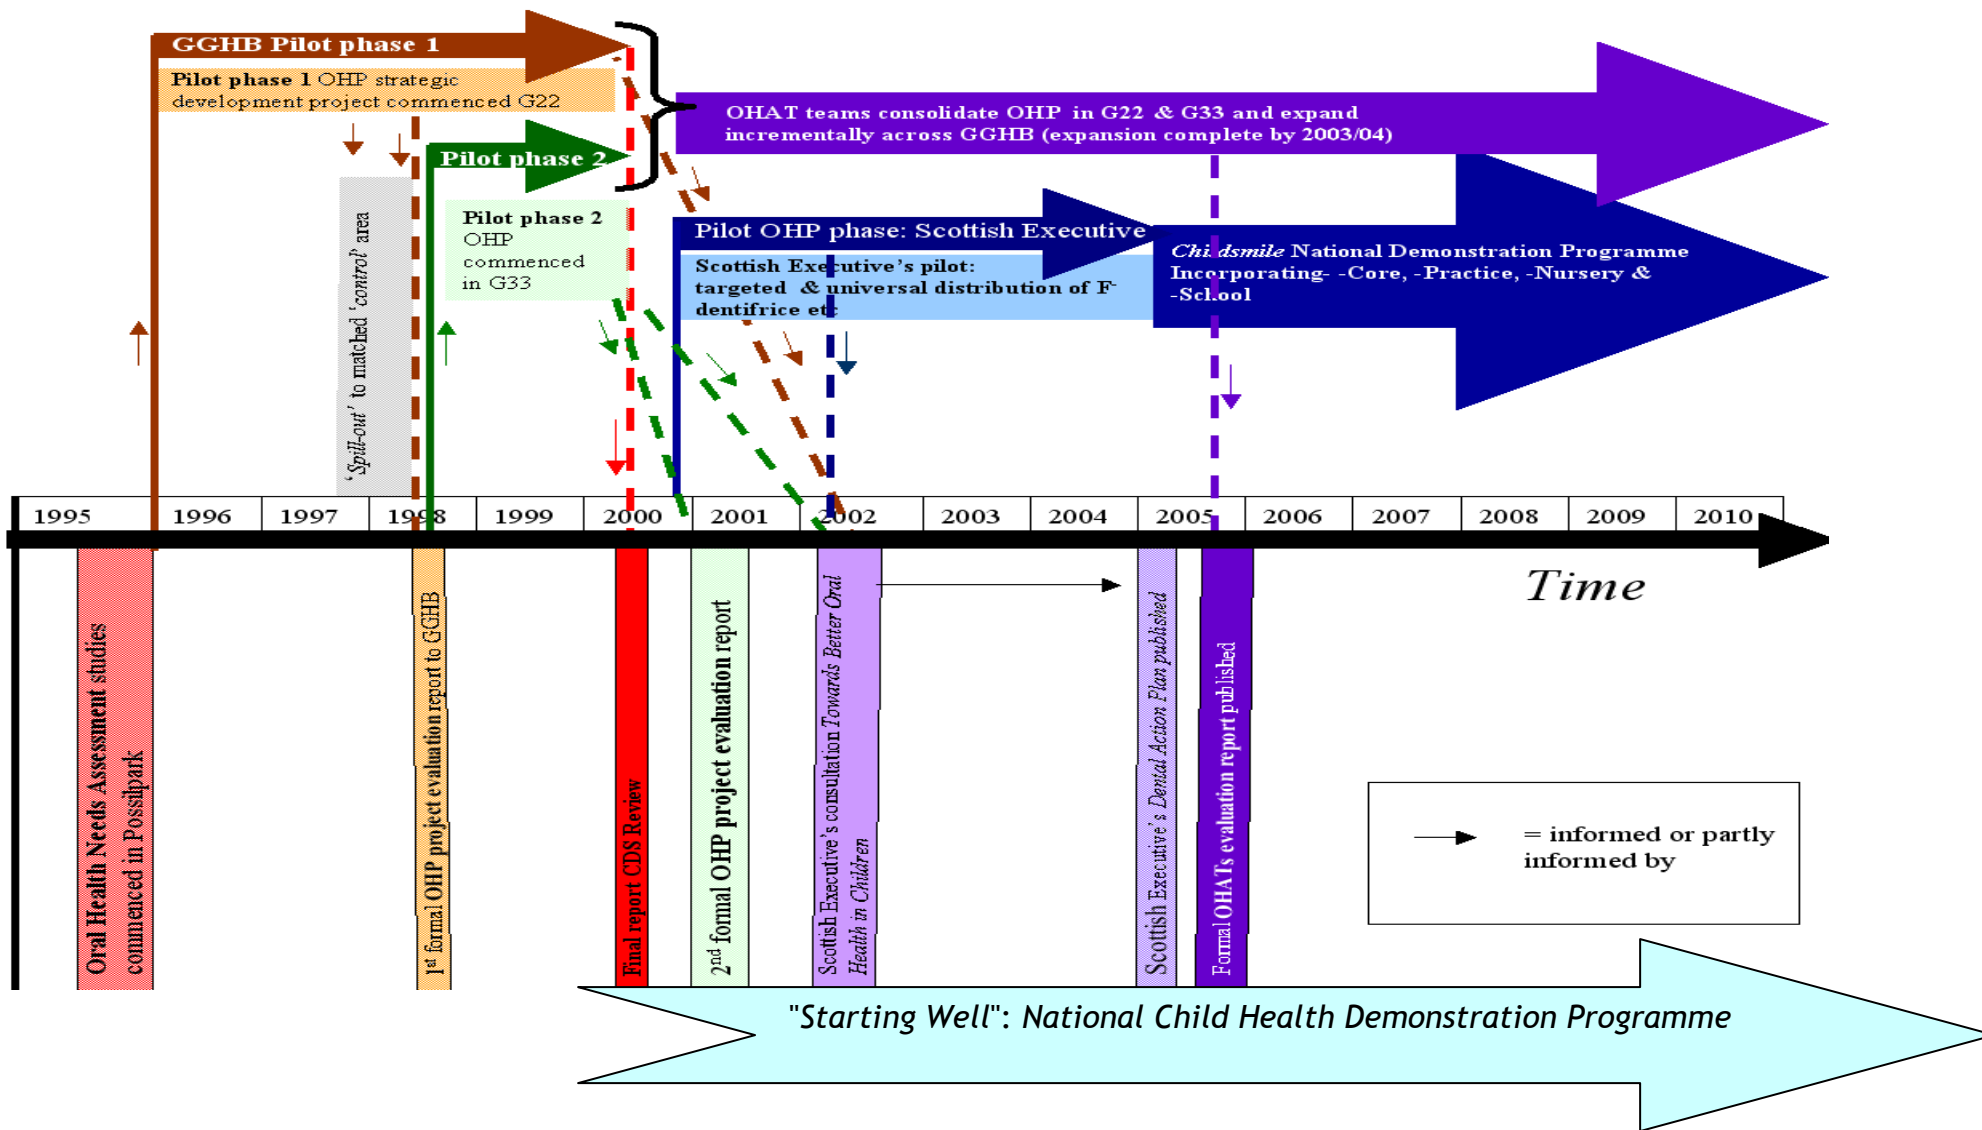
GGHB Pilot phase 1

Pilot phase 1 OHP strategic development project commenced G22

OHAT teams consolidate OHP in G22 & G33 and expand incrementally across GGHB (expansion complete by 2003/04)

Pilot phase 2

Pilot phase 2 OHP commenced in G33

'Spill-out' to matched 'control' area

Pilot OHP phase: Scottish Executive

Scottish Executive's pilot: targeted & universal distribution of F-dentifrice etc

Childsmile National Demonstration Programme Incorporating- -Core, -Practice, -Nursery & -School

| 1995 | 1996 | 1997 | 1998 | 1999 | 2000 | 2001 | 2002 | 2003 | 2004 | 2005 | 2006 | 2007 | 2008 | 2009 | 2010 |
|---|---|---|---|---|---|---|---|---|---|---|---|---|---|---|---|

Time

Oral Health Needs Assessment studies commenced in Possilpark

1st formal OHP project evaluation report to GGHB

Final report CDS Review

2nd formal OHP project evaluation report

Scottish Executive's consultation Towards Better Oral Health in Children

Scottish Executive's Dental Action Plan published

Formal OHATs evaluation report published

= informed or partly informed by

"Starting Well": National Child Health Demonstration Programme